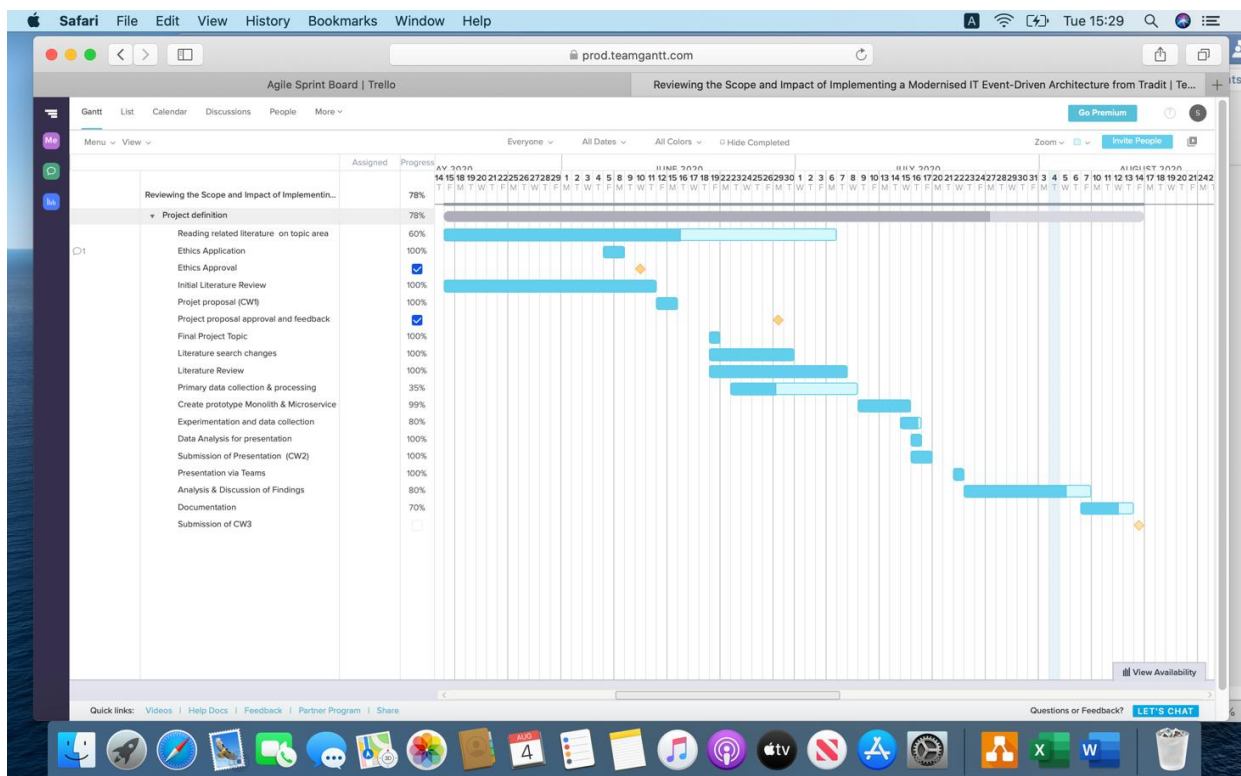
Safari File Edit View History Bookmarks Window Help

Tue 15:29

prod.teamgantt.com

Agile Sprint Board | Trello

Reviewing the Scope and Impact of Implementing a Modernised IT Event-Driven Architecture from Tradit | Te...

Gantt List Calendar Discussions People More

Go Premium

Menu View

Everyone All Dates All Colors Hide Completed

Zoom Invite People

Assigned Progress

AY 2020 JUNE 2020 JULY 2020 AUGUST 2020

| | Assigned | Progress |
|---|---|---|
| Reviewing the Scope and Impact of Implementin... | | 78% |
| Project definition | | 78% |
| Reading related literature on topic area | | 60% |
| Ethics Application | | 100% |
| Ethics Approval | | ☑ |
| Initial Literature Review | | 100% |
| Projet proposal (CW1) | | 100% |
| Project proposal approval and feedback | | ☑ |
| Final Project Topic | | 100% |
| Literature search changes | | 100% |
| Literature Review | | 100% |
| Primary data collection & processing | | 35% |
| Create prototype Monolith & Microservice | | 99% |
| Experimentation and data collection | | 80% |
| Data Analysis for presentation | | 100% |
| Submission of Presentation (CW2) | | 100% |
| Presentation via Teams | | 100% |
| Analysis & Discussion of Findings | | 80% |
| Documentation | | 70% |
| Submission of CW3 | | |

1

View Availability

Quick links: Videos | Help Docs | Feedback | Partner Program | Share

Questions or Feedback? LET'S CHAT

AUG 4